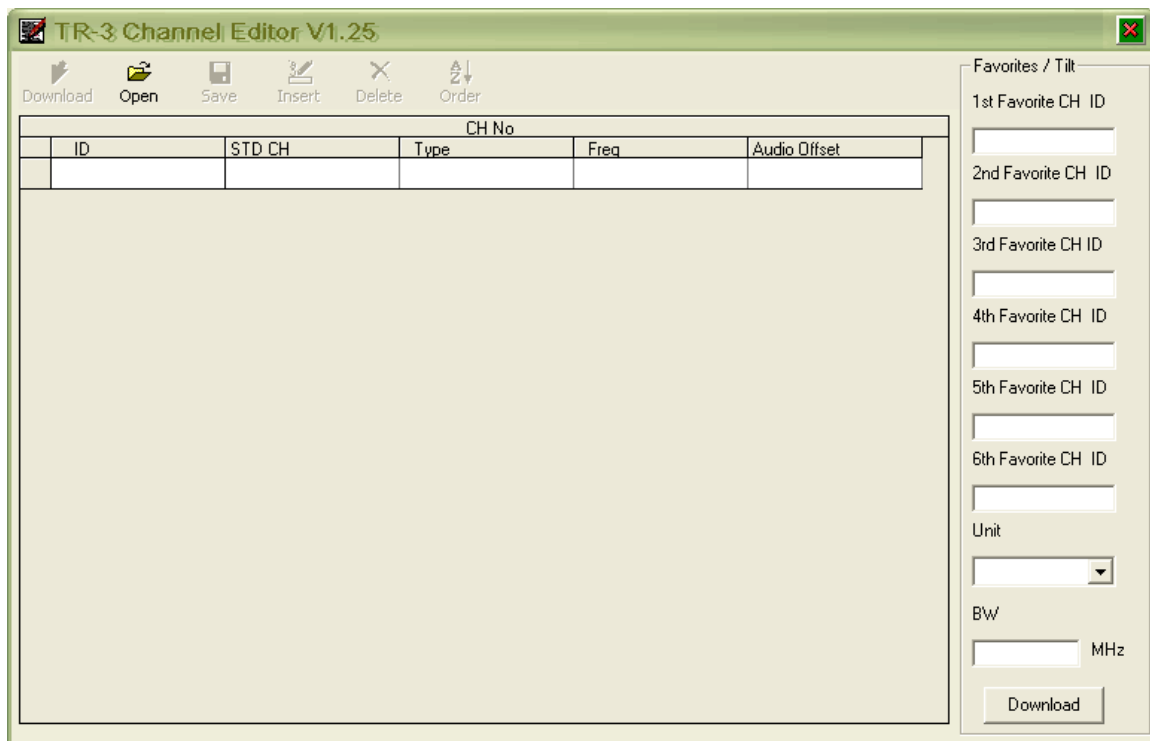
TR-3 Channel Editor V1.25

Download Open Save Insert Delete Order

CH No

| | ID | STD CH | Type | Freq | Audio Offset |
|---|---|---|---|---|---|
| | | | | | |

Favorites / Tilt

1st Favorite CH ID

2nd Favorite CH ID

3rd Favorite CH ID

4th Favorite CH ID

5th Favorite CH ID

6th Favorite CH ID

Unit

BW

MHz

Download